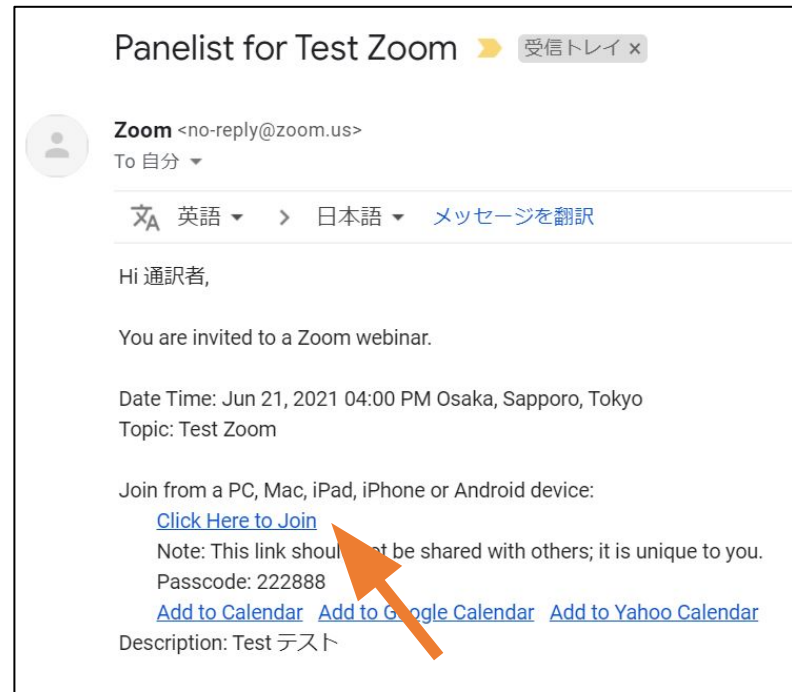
Panelist for Test Zoom 受信トレイ ×

Zoom <no-reply@zoom.us>
To 自分

英語 > 日本語 メッセージを翻訳

Hi 通訳者,

You are invited to a Zoom webinar.

Date Time: Jun 21, 2021 04:00 PM Osaka, Sapporo, Tokyo
Topic: Test Zoom

Join from a PC, Mac, iPad, iPhone or Android device:
Click Here to Join
Note: This link shoul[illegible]t be shared with others; it is unique to you.
Passcode: 222888
Add to Calendar Add to G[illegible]gle Calendar Add to Yahoo Calendar
Description: Test テスト